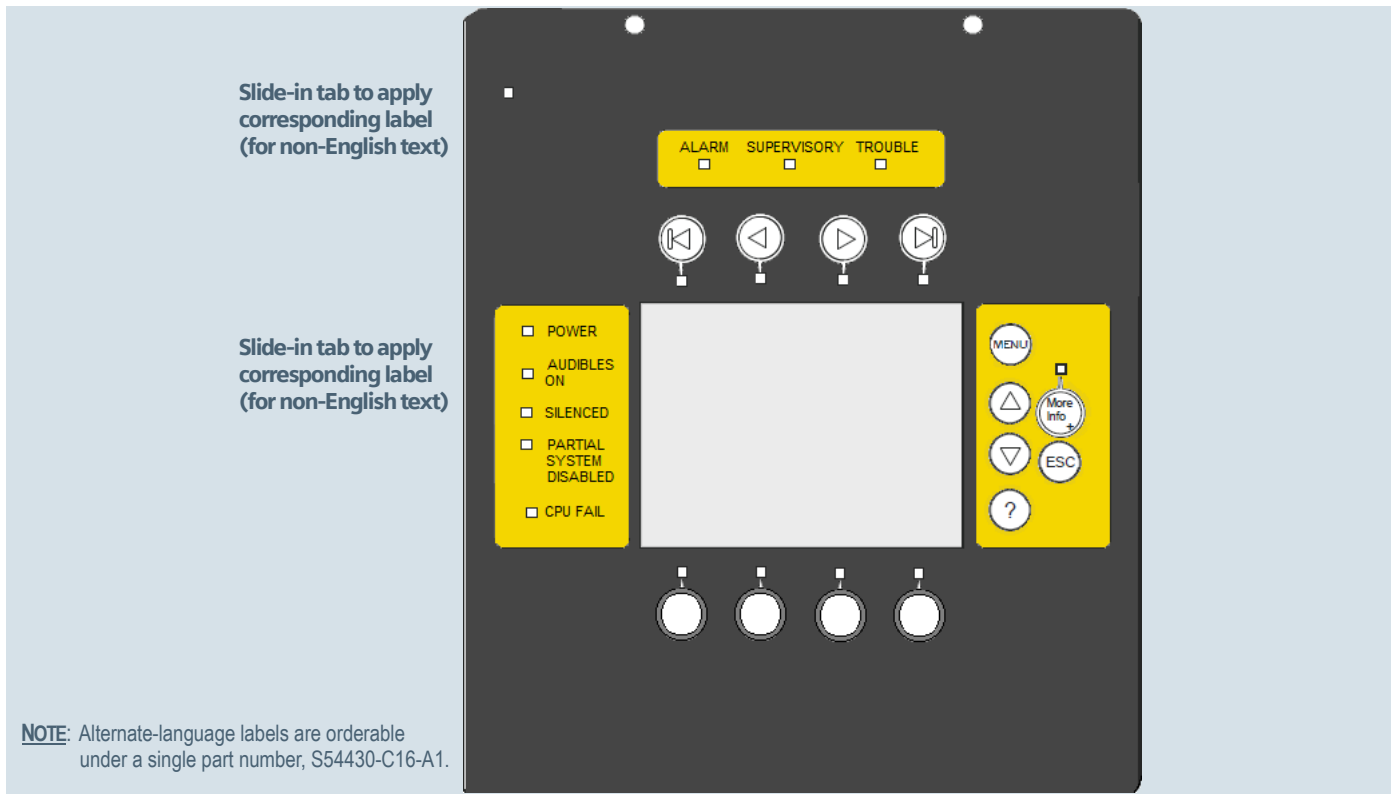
Slide-in tab to apply corresponding label (for non-English text)

ALARM SUPERVISORY TROUBLE

Slide-in tab to apply corresponding label (for non-English text)

POWER

AUDIBLES ON

SILENCED

PARTIAL SYSTEM DISABLED

CPU FAIL

MENU

More Info +

ESC

?

NOTE: Alternate-language labels are orderable under a single part number, S54430-C16-A1.